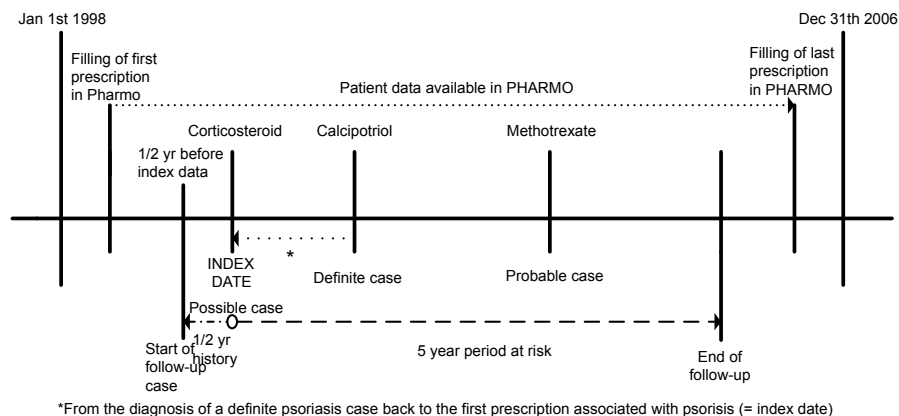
Jan 1st 1998

Dec 31th 2006

Filling of first prescription in Pharmo

Patient data available in PHARMO

Filling of last prescription in PHARMO

Corticosteroid

Calcipotriol

Methotrexate

1/2 yr before index data

INDEX DATE

*

Definite case

Probable case

Possible case

1/2 yr history

5 year period at risk

Start of follow-up case

End of follow-up

*From the diagnosis of a definite psoriasis case back to the first prescription associated with psorisis (= index date)